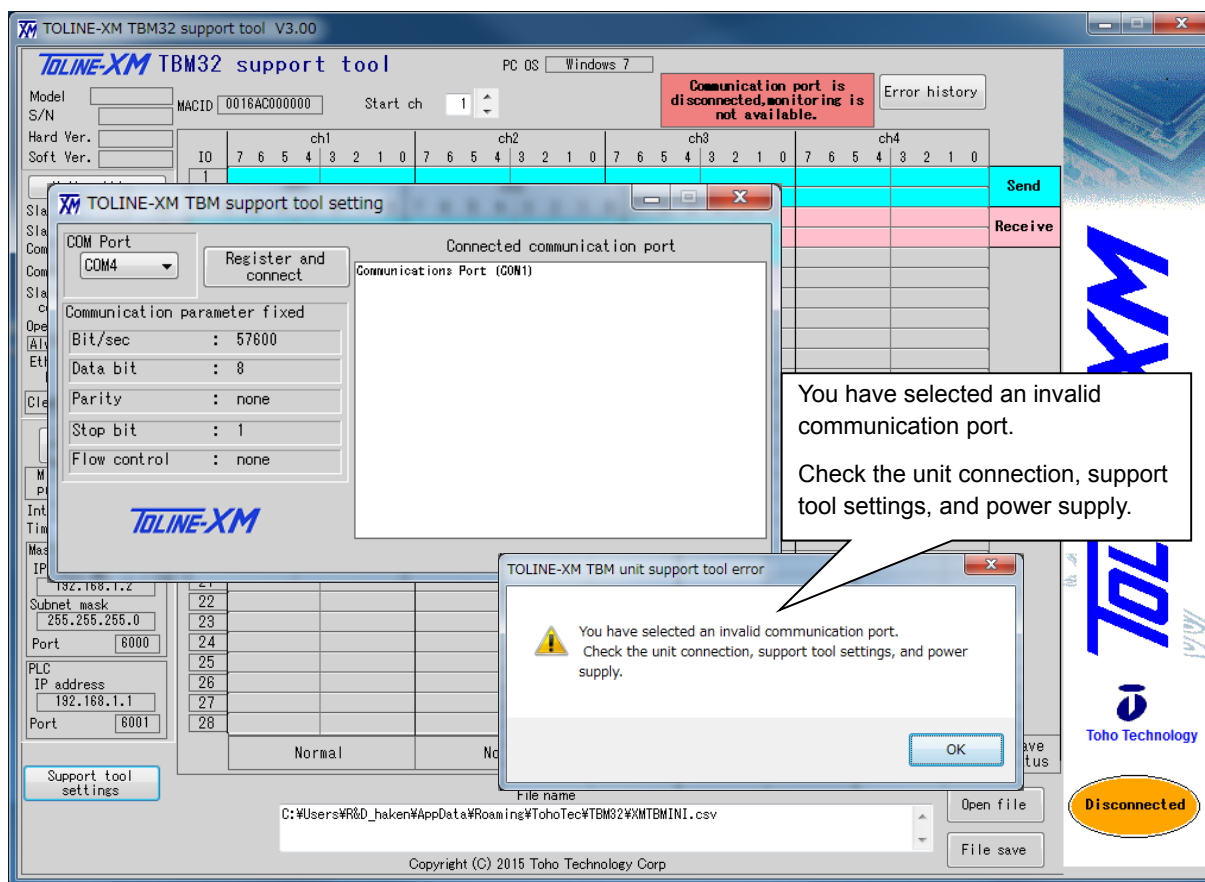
TOLINE-XM TBM32 support tool V3.00

TOLINE-XM TBM32 support tool

PC OS Windows 7

Model
S/N
MACID 0016AC000000
Start ch 1

Communication port is disconnected,monitoring is not available.

Error history

Hard Ver.
Soft Ver.

| IO | ch1 7 | 6 | 5 | 4 | 3 | 2 | 1 | 0 | ch2 7 | 6 | 5 | 4 | 3 | 2 | 1 | 0 | ch3 7 | 6 | 5 | 4 | 3 | 2 | 1 | 0 | ch4 7 | 6 | 5 | 4 | 3 | 2 | 1 | 0 |
|---|---|---|---|---|---|---|---|---|---|---|---|---|---|---|---|---|---|---|---|---|---|---|---|---|---|---|---|---|---|---|---|---|
| 1 | | | | | | | | | | | | | | | | | | | | | | | | | | | | | | | | |

Send
Receive

TOLINE-XM TBM support tool setting

COM Port
COM4
Register and connect
Connected communication port
Communications Port (COM1)

Communication parameter fixed
Bit/sec : 57600
Data bit : 8
Parity : none
Stop bit : 1
Flow control : none

TOLINE-XM

You have selected an invalid communication port.

Check the unit connection, support tool settings, and power supply.

TOLINE-XM TBM unit support tool error

You have selected an invalid communication port.
Check the unit connection, support tool settings, and power supply.

OK

192.168.1.2
Subnet mask
255.255.255.0
Port 6000
PLC
IP address
192.168.1.1
Port 6001

21
22
23
24
25
26
27
28

Normal
No

Support tool settings

File name
C:¥Users¥R&D_haken¥AppData¥Roaming¥TohoTec¥TBM32¥XMTBMINI.csv

Open file
File save

Copyright (C) 2015 Toho Technology Corp

Toho Technology

Disconnected